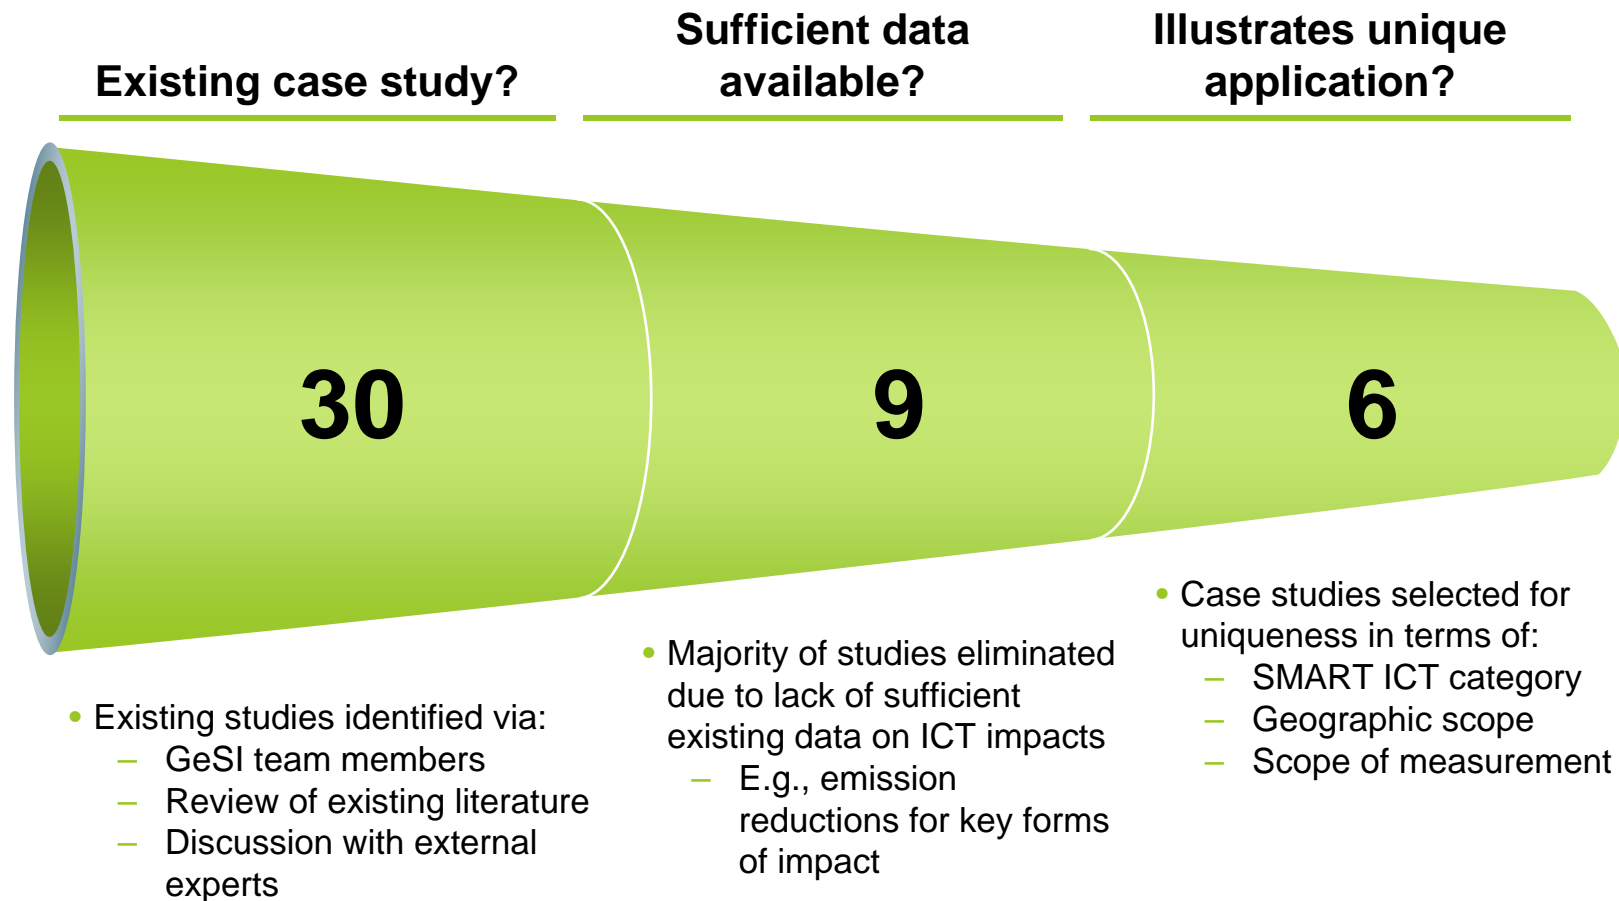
Existing case study?

Sufficient data available?

Illustrates unique application?

30

9

6

• Existing studies identified via:
– GeSI team members
– Review of existing literature
– Discussion with external experts

• Majority of studies eliminated due to lack of sufficient existing data on ICT impacts
– E.g., emission reductions for key forms of impact

• Case studies selected for uniqueness in terms of:
– SMART ICT category
– Geographic scope
– Scope of measurement